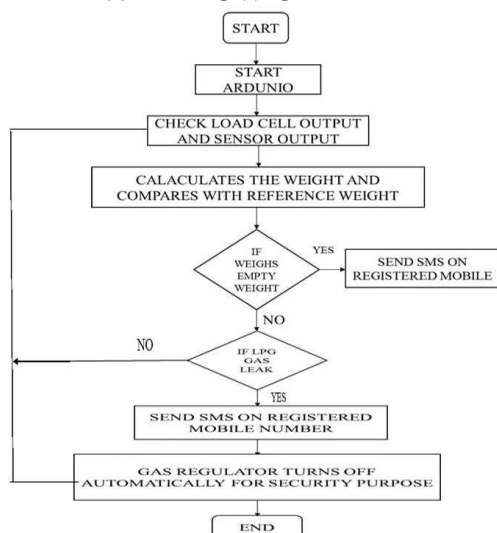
START

START ARDUNIO

CHECK LOAD CELL OUTPUT AND SENSOR OUTPUT

CALACULATES THE WEIGHT AND COMPARES WITH REFERENCE WEIGHT

IF WEIGHS EMPTY WEIGHT

YES

SEND SMS ON REGISTERED MOBILE

NO

NO

IF LPG GAS LEAK

YES

SEND SMS ON REGISTERED MOBILE NUMBER

GAS REGULATOR TURNS OFF AUTOMATICALLY FOR SECURITY PURPOSE

END